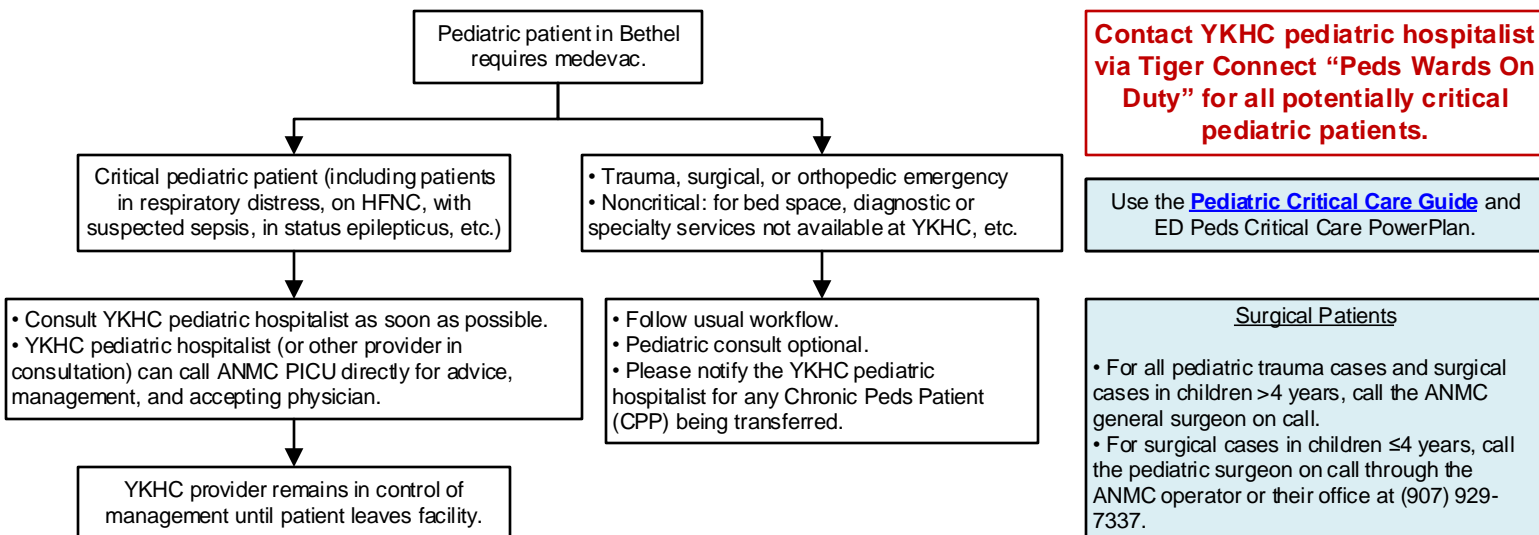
Pediatric patient in Bethel requires medevac.

Critical pediatric patient (including patients in respiratory distress, on HFNC, with suspected sepsis, in status epilepticus, etc.)

• Consult YKHC pediatric hospitalist as soon as possible.
• YKHC pediatric hospitalist (or other provider in consultation) can call ANMC PICU directly for advice, management, and accepting physician.

YKHC provider remains in control of management until patient leaves facility.

• Trauma, surgical, or orthopedic emergency
• Noncritical: for bed space, diagnostic or specialty services not available at YKHC, etc.

• Follow usual workflow.
• Pediatric consult optional.
• Please notify the YKHC pediatric hospitalist for any Chronic Peds Patient (CPP) being transferred.

Contact YKHC pediatric hospitalist via Tiger Connect “Peds Wards On Duty” for all potentially critical pediatric patients.

Use the Pediatric Critical Care Guide and ED Peds Critical Care PowerPlan.

Surgical Patients

• For all pediatric trauma cases and surgical cases in children >4 years, call the ANMC general surgeon on call.
• For surgical cases in children ≤4 years, call the pediatric surgeon on call through the ANMC operator or their office at (907) 929-7337.